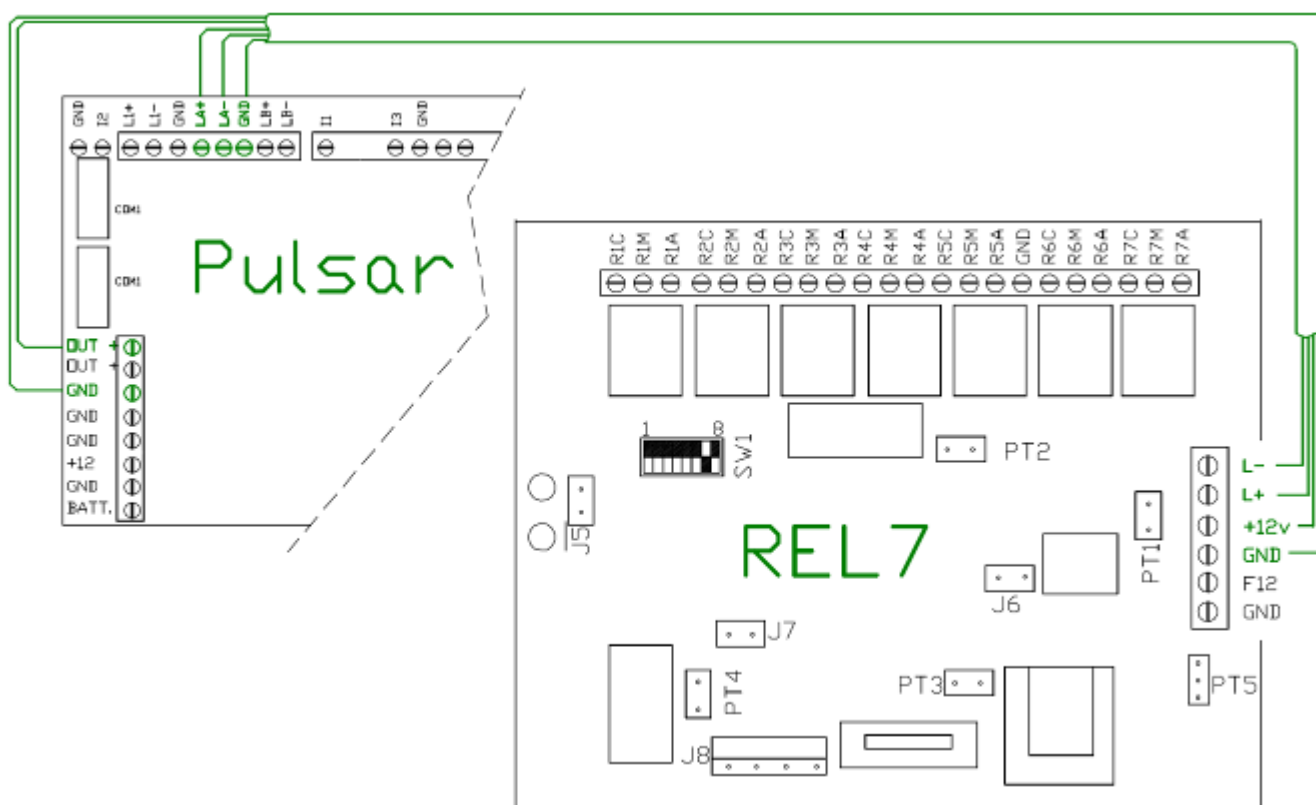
GND I2 L1+ L1- GND LA+ LA- GND LB+ LB- I1 I3 GND

COM1

COM1

Pulsar

OUT +
OUT +
GND
GND
GND
+12
GND
BATT.

R1C R1M R1A R2C R2M R2A R3C R3M R3A R4C R4M R4A R5C R5M R5A GND R6C R6M R6A R7C R7M R7A

1 8
SW1

PT2

L-
L+
+12v
GND
F12
GND

J5

REL7

PT1

J6

J7

PT4

PT3

PT5

J8